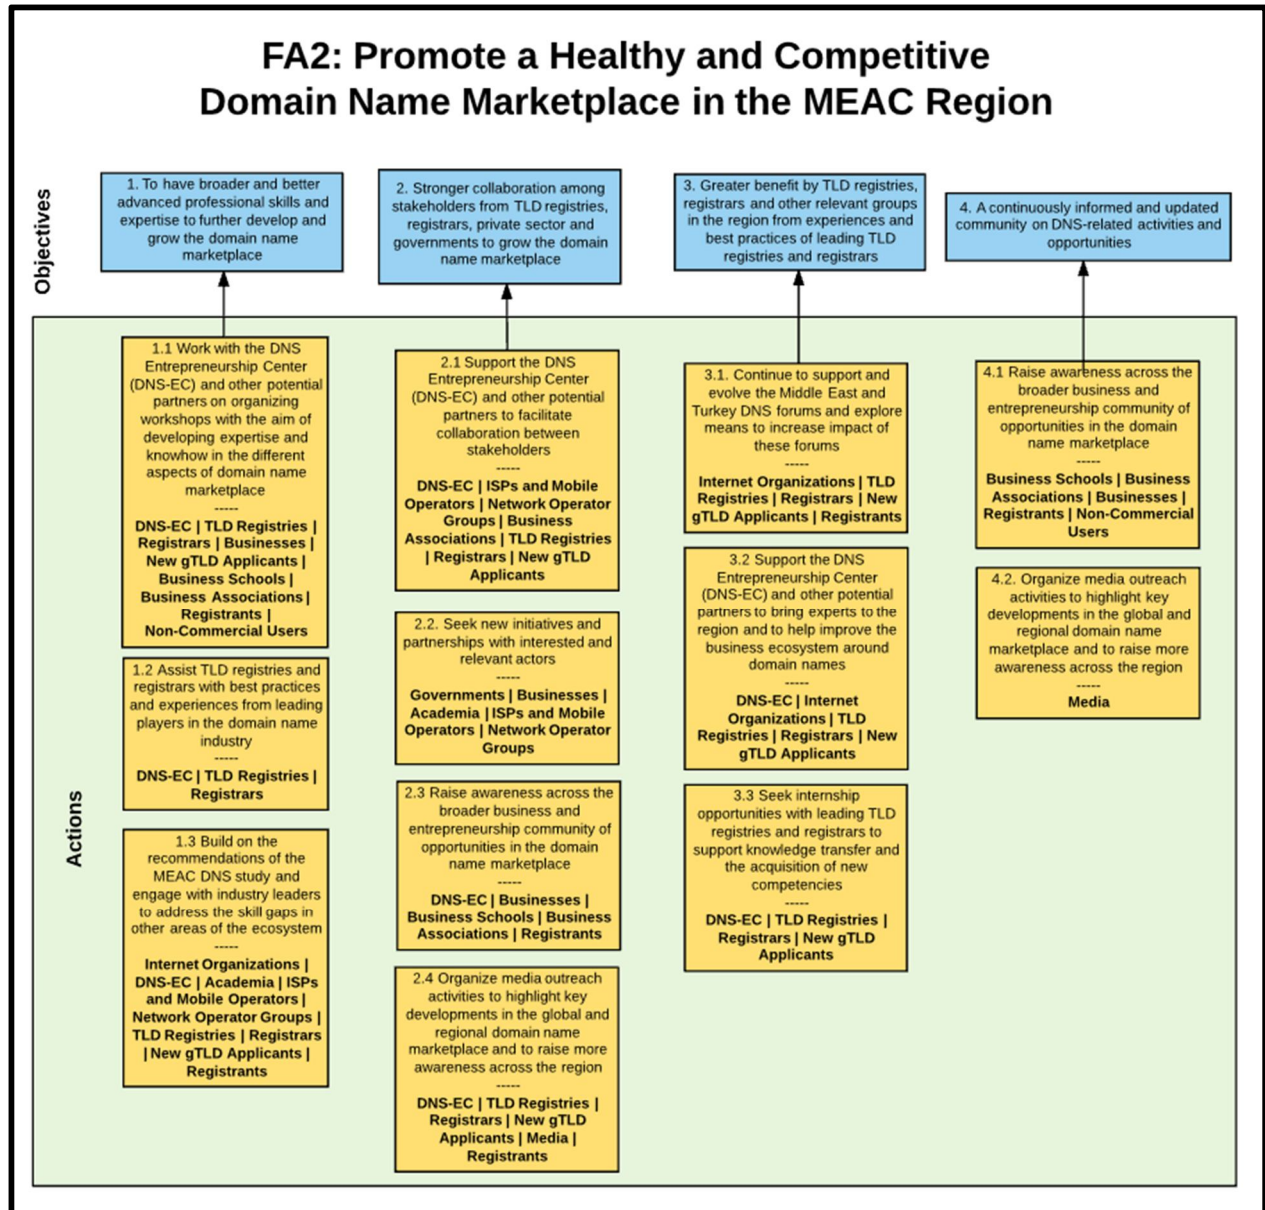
FA2: Promote a Healthy and Competitive Domain Name Marketplace in the MEAC Region

Objectives

1. To have broader and better advanced professional skills and expertise to further develop and grow the domain name marketplace

2. Stronger collaboration among stakeholders from TLD registries, registrars, private sector and governments to grow the domain name marketplace

3. Greater benefit by TLD registries, registrars and other relevant groups in the region from experiences and best practices of leading TLD registries and registrars

4. A continuously informed and updated community on DNS-related activities and opportunities

Actions

1.1 Work with the DNS Entrepreneurship Center (DNS-EC) and other potential partners on organizing workshops with the aim of developing expertise and knowhow in the different aspects of domain name marketplace
-----
DNS-EC | TLD Registries | Registrars | Businesses | New gTLD Applicants | Business Schools | Business Associations | Registrants | Non-Commercial Users

1.2 Assist TLD registries and registrars with best practices and experiences from leading players in the domain name industry
-----
DNS-EC | TLD Registries | Registrars

1.3 Build on the recommendations of the MEAC DNS study and engage with industry leaders to address the skill gaps in other areas of the ecosystem
-----
Internet Organizations | DNS-EC | Academia | ISPs and Mobile Operators | Network Operator Groups | TLD Registries | Registrars | New gTLD Applicants | Registrants

2.1 Support the DNS Entrepreneurship Center (DNS-EC) and other potential partners to facilitate collaboration between stakeholders
-----
DNS-EC | ISPs and Mobile Operators | Network Operator Groups | Business Associations | TLD Registries | Registrars | New gTLD Applicants

2.2. Seek new initiatives and partnerships with interested and relevant actors
-----
Governments | Businesses | Academia | ISPs and Mobile Operators | Network Operator Groups

2.3 Raise awareness across the broader business and entrepreneurship community of opportunities in the domain name marketplace
-----
DNS-EC | Businesses | Business Schools | Business Associations | Registrants

2.4 Organize media outreach activities to highlight key developments in the global and regional domain name marketplace and to raise more awareness across the region
-----
DNS-EC | TLD Registries | Registrars | New gTLD Applicants | Media | Registrants

3.1. Continue to support and evolve the Middle East and Turkey DNS forums and explore means to increase impact of these forums
-----
Internet Organizations | TLD Registries | Registrars | New gTLD Applicants | Registrants

3.2 Support the DNS Entrepreneurship Center (DNS-EC) and other potential partners to bring experts to the region and to help improve the business ecosystem around domain names
-----
DNS-EC | Internet Organizations | TLD Registries | Registrars | New gTLD Applicants

3.3 Seek internship opportunities with leading TLD registries and registrars to support knowledge transfer and the acquisition of new competencies
-----
DNS-EC | TLD Registries | Registrars | New gTLD Applicants

4.1 Raise awareness across the broader business and entrepreneurship community of opportunities in the domain name marketplace
-----
Business Schools | Business Associations | Businesses | Registrants | Non-Commercial Users

4.2. Organize media outreach activities to highlight key developments in the global and regional domain name marketplace and to raise more awareness across the region
-----
Media